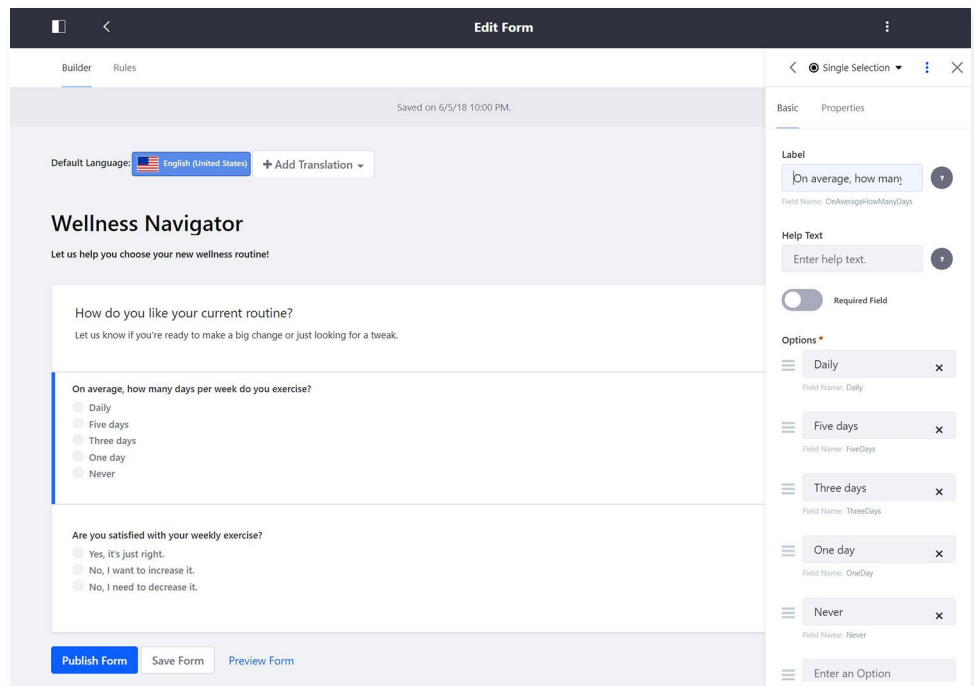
Edit Form

Builder Rules

Saved on 6/5/18 10:00 PM.

Default Language: English (United States) + Add Translation

Wellness Navigator

Let us help you choose your new wellness routine!

How do you like your current routine?

Let us know if you're ready to make a big change or just looking for a tweak.

On average, how many days per week do you exercise?
Daily
Five days
Three days
One day
Never

Are you satisfied with your weekly exercise?
Yes, it's just right.
No, I want to increase it.
No, I need to decrease it.

Publish Form Save Form Preview Form

Single Selection

Basic Properties

Label
On average, how many
Field Name: OnAverageHowManyDays

Help Text
Enter help text.

Required Field

Options *
Daily
Field Name: Daily
Five days
Field Name: FiveDays
Three days
Field Name: ThreeDays
One day
Field Name: OneDay
Never
Field Name: Never
Enter an Option